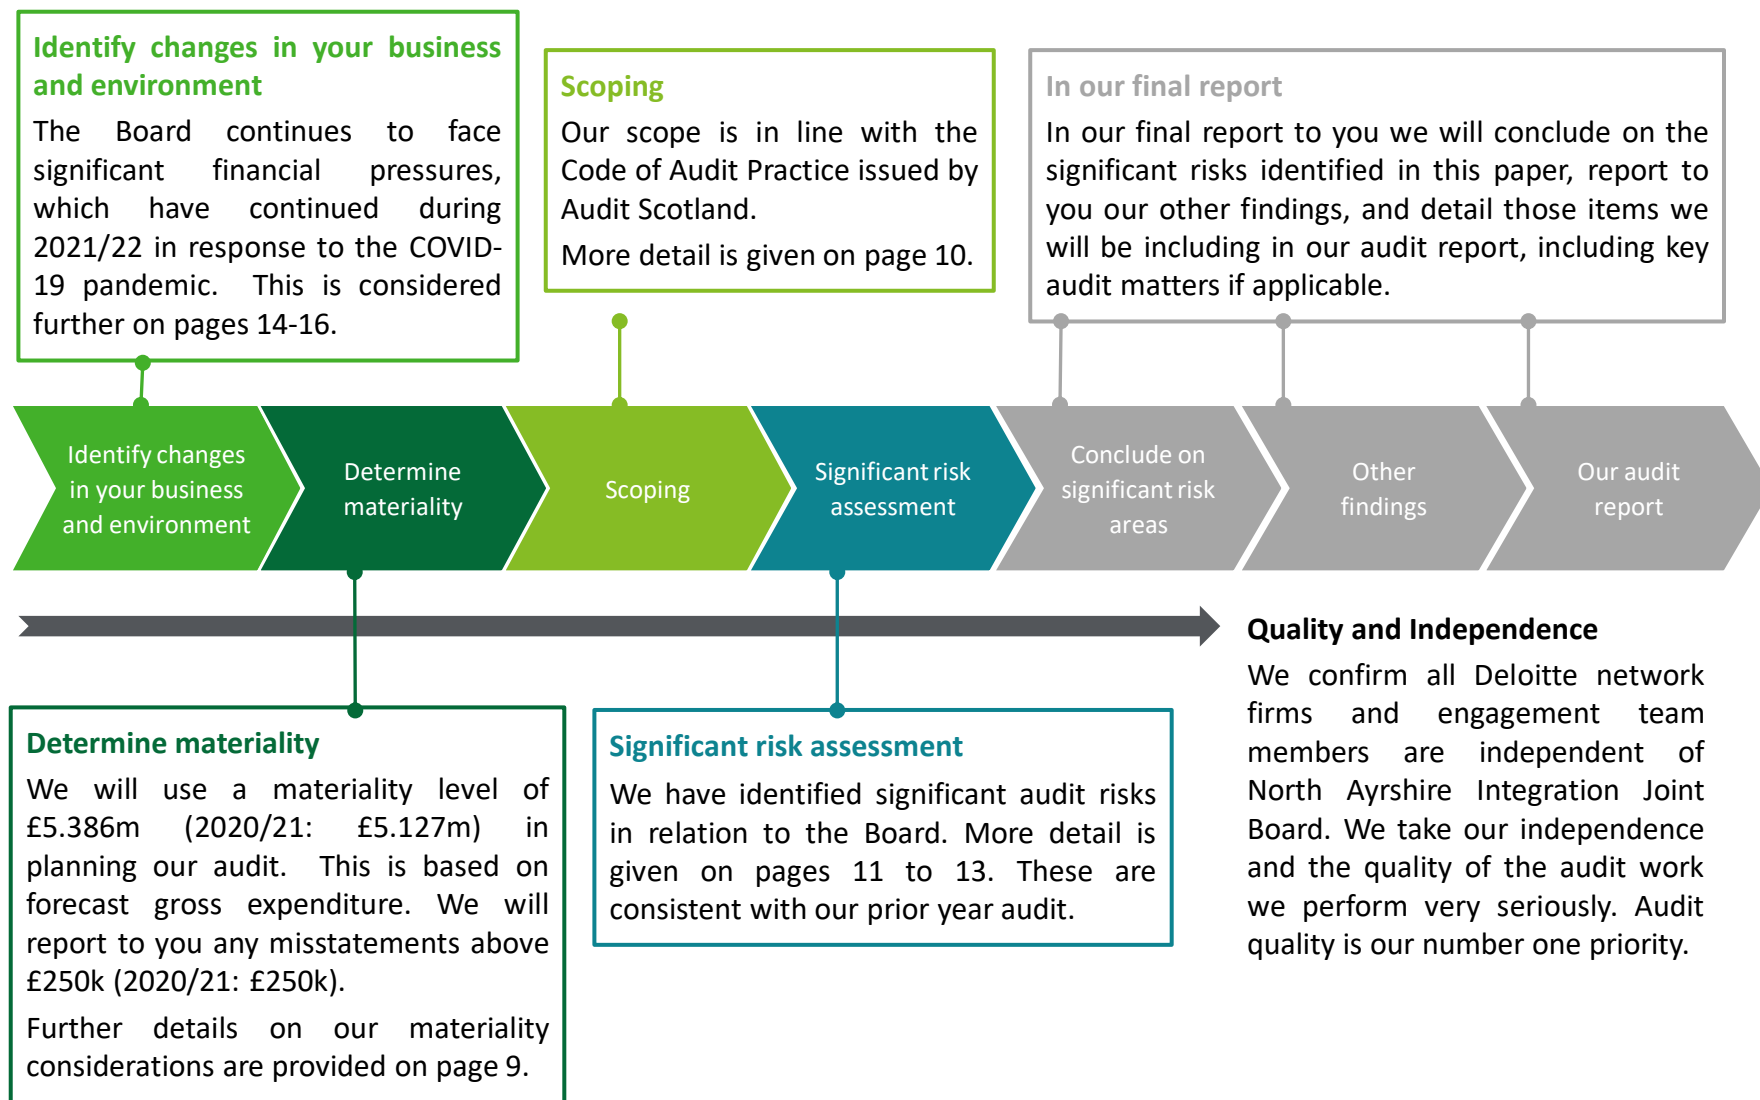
Identify changes in your business and environment

The Board continues to face significant financial pressures, which have continued during 2021/22 in response to the COVID-19 pandemic. This is considered further on pages 14-16.

Scoping

Our scope is in line with the Code of Audit Practice issued by Audit Scotland.

More detail is given on page 10.

In our final report

In our final report to you we will conclude on the significant risks identified in this paper, report to you our other findings, and detail those items we will be including in our audit report, including key audit matters if applicable.

Identify changes in your business and environment

Determine materiality

Scoping

Significant risk assessment

Conclude on significant risk areas

Other findings

Our audit report

Quality and Independence

We confirm all Deloitte network firms and engagement team members are independent of North Ayrshire Integration Joint Board. We take our independence and the quality of the audit work we perform very seriously. Audit quality is our number one priority.

Determine materiality

We will use a materiality level of £5.386m (2020/21: £5.127m) in planning our audit. This is based on forecast gross expenditure. We will report to you any misstatements above £250k (2020/21: £250k).

Further details on our materiality considerations are provided on page 9.

Significant risk assessment

We have identified significant audit risks in relation to the Board. More detail is given on pages 11 to 13. These are consistent with our prior year audit.